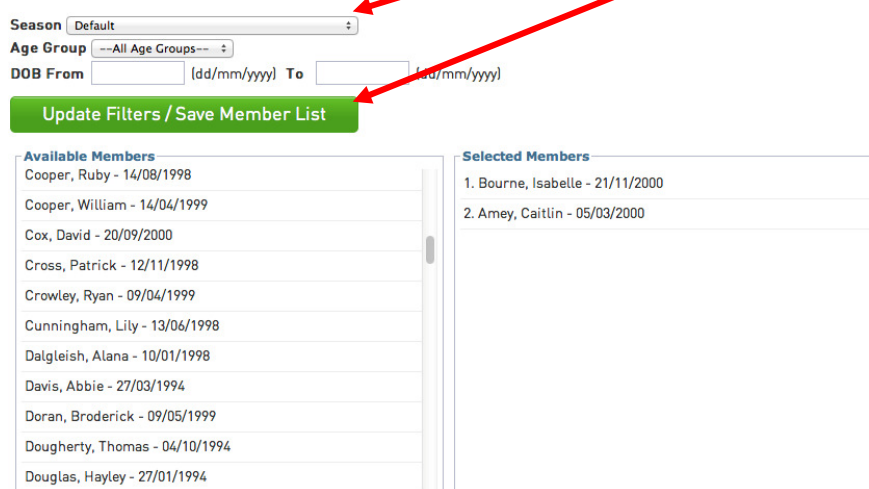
Season Default
Age Group --All Age Groups--
DOB From (dd/mm/yyyy) To (dd/mm/yyyy)

Update Filters / Save Member List

Available Members
Cooper, Ruby - 14/08/1998
Cooper, William - 14/04/1999
Cox, David - 20/09/2000
Cross, Patrick - 12/11/1998
Crowley, Ryan - 09/04/1999
Cunningham, Lily - 13/06/1998
Dalgleish, Alana - 10/01/1998
Davis, Abbie - 27/03/1994
Doran, Broderick - 09/05/1999
Dougherty, Thomas - 04/10/1994
Douglas, Hayley - 27/01/1994

Selected Members
1. Bourne, Isabelle - 21/11/2000
2. Amey, Caitlin - 05/03/2000